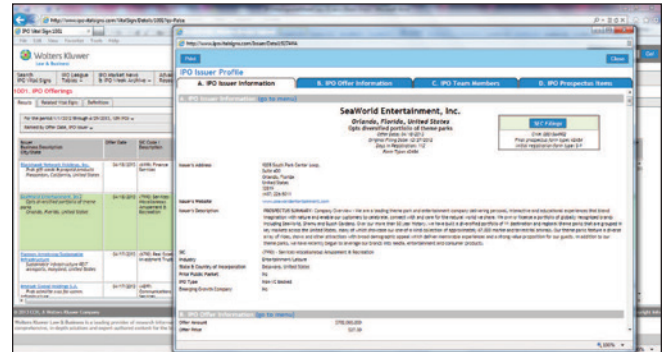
http://www.ipo.ipovitalsigns.com/VitalSigns/Details/1001?id=

IPO Vital Signs 2001

Wolters Kluwer
Law & Business

Search IPO Vital Signs | IPO League Tables | IPO Market News & IPO Week Archive | Advanced Research

1001. IPO Offerings

Results | Related Vital Signs | Definitions

For the period 1/1/2013 through 4/29/2013, 100 IPOs

Ranked by Offer Date, IPO Issuer

| Issuer Business Description City-State | Offer Date | SIC Code / Description |
|---|---|---|
| Blackhawk Network Holdings, Inc. Prepaid gift cards & prepaid products Pleasanton, California, United States | 04/19/2013 | (6099) Finance Services |
| SeaWorld Entertainment, Inc. Operates diversified portfolio of theme parks Orlando, Florida, United States | 04/18/2013 | (7996) Services-Miscellaneous Amusement & Recreation |
| Hannon Armstrong Sustainable Infrastructure Capital Sustainable infrastructure REIT Annapolis, Maryland, United States | 04/17/2013 | (6798) Real Estate Investment Trusts |
| Marrone Bio Innovations, Inc. Biopesticides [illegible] | 04/17/2013 | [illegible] |

© 2013 CCH, A Wolters Kluwer Business

http://www.ipo.ipovitalsigns.com/Issuer/Details/?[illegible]

Print

Close

IPO Issuer Profile

A. IPO Issuer Information | B. IPO Offer Information | C. IPO Team Members | D. IPO Prospectus Items

A. IPO Issuer Information [go to menu]

SeaWorld Entertainment, Inc.
Orlando, Florida, United States
Operates diversified portfolio of theme parks
Offer Date: 04/18/2013
Original Filing Date: 12/27/2012
Days in Registration: 112
Ticker Symbol: SEAS

SEC Filings

Issuer's Address: 9205 South Park Center Loop, Suite 400, Orlando, Florida, United States, 32819, (407) 226-5011

Issuer's Website: www.seaworldentertainment.com

Issuer's Description: PROSPECTUS SUMMARY. Company Overview - We are a leading theme park and entertainment company delivering personal, interactive and educational experiences that blend imagination with nature and enable our customers to celebrate, connect with and care for the natural world we share. We own or license a portfolio of globally recognized brands including SeaWorld, Shamu and Busch Gardens. Over our more than 50 year history, we have built a diversified portfolio of 11 destination and regional theme parks that are grouped in key markets across the United States, many of which showcase our one-of-a-kind collection of approximately 67,000 marine and terrestrial animals. Our theme parks feature a diverse array of rides, shows and other attractions with broad demographic appeal which deliver memorable experiences and a strong value proposition for our guests. In addition to our theme parks, we have recently begun to leverage our brands into media, entertainment and consumer products.

SIC: (7996) - Services-Miscellaneous Amusement & Recreation
Industry: Entertainment Leisure
State & Country of Incorporation: Delaware, United States
Prior Public Market: No
IPO Type: Non-VC backed
Emerging Growth Company: No

B. IPO Offer Information [go to menu]
Offer Amount: $702,000,000
Offer Price: $27.00

100%